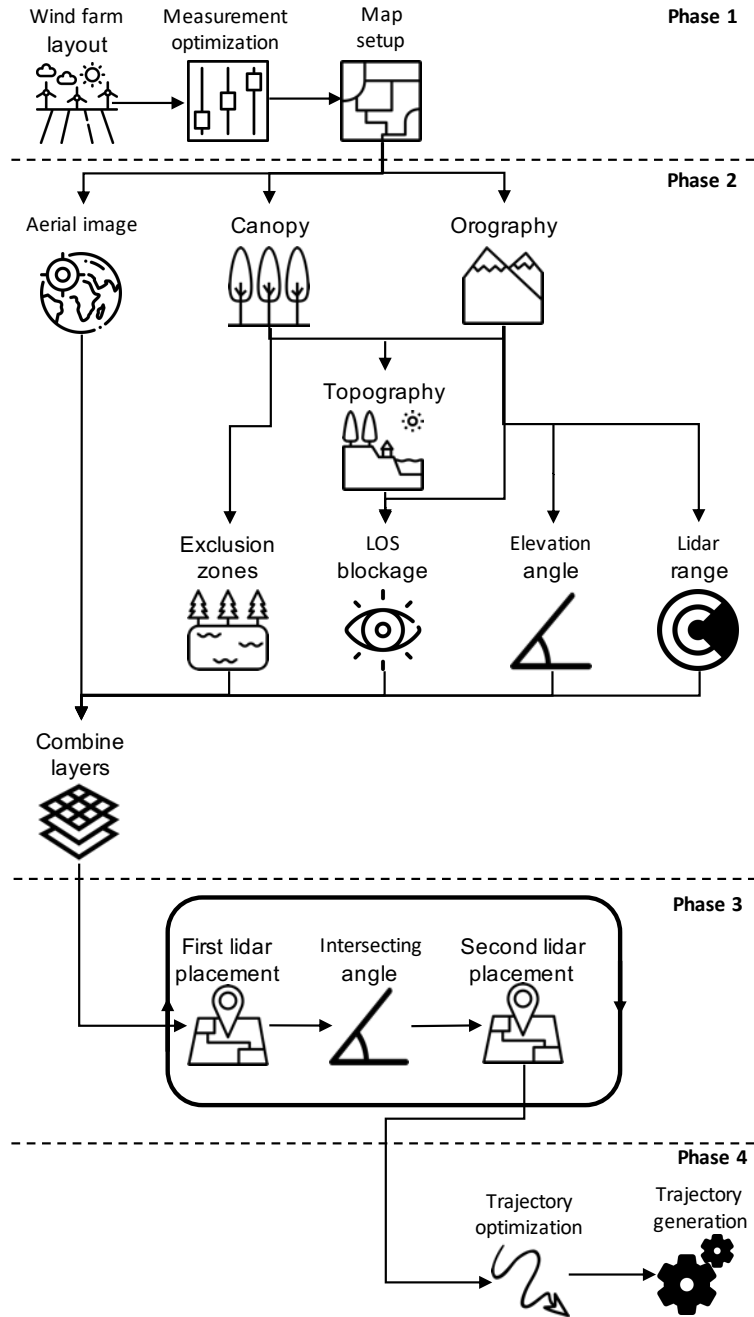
Wind farm layout

Measurement optimization

Map setup

Phase 1

Phase 2

Aerial image

Canopy

Orography

Topography

Exclusion zones

LOS blockage

Elevation angle

Lidar range

Combine layers

Phase 3

First lidar placement

Intersecting angle

Second lidar placement

Phase 4

Trajectory optimization

Trajectory generation